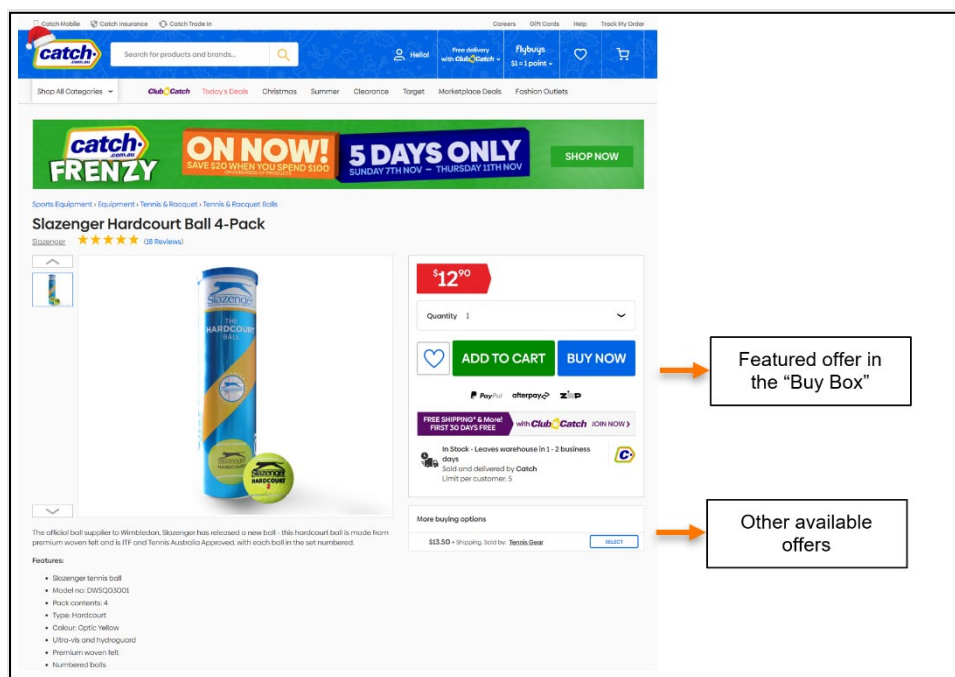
Catch Mobile Catch Insurance Catch Trade In Careers Gift Cards Help Track My Order

catch .com.au Search for products and brands... Hello! Free delivery with Club Catch Flybuys $1 = 1 point

Shop All Categories Club Catch Today's Deals Christmas Summer Clearance Target Marketplace Deals Fashion Outlets

catch .com.au FRENZY ON NOW! SAVE $20 WHEN YOU SPEND $100 5 DAYS ONLY SUNDAY 7TH NOV – THURSDAY 11TH NOV SHOP NOW

Sports Equipment › Equipment › Tennis & Racquet › Tennis & Racquet Balls

Slazenger Hardcourt Ball 4-Pack

Slazenger ★★★★★ (18 Reviews)

$12.90

Quantity 1

ADD TO CART BUY NOW

PayPal afterpay zip

FREE SHIPPING* & More! FIRST 30 DAYS FREE with Club Catch JOIN NOW ›

In Stock - Leaves warehouse in 1 - 2 business days
Sold and delivered by Catch
Limit per customer: 5

Featured offer in the “Buy Box”

More buying options

$13.50 + Shipping, Sold by: Tennis Gear SELECT

Other available offers

The official ball supplier to Wimbledon, Slazenger has released a new ball - this hardcourt ball is made from premium woven felt and is ITF and Tennis Australia Approved, with each ball in the set numbered.

Features:

- Slazenger tennis ball
- Model no: DWSQ03001
- Pack contents: 4
- Type: Hardcourt
- Colour: Optic Yellow
- Ultra-vis and hydroguard
- Premium woven felt
- Numbered balls